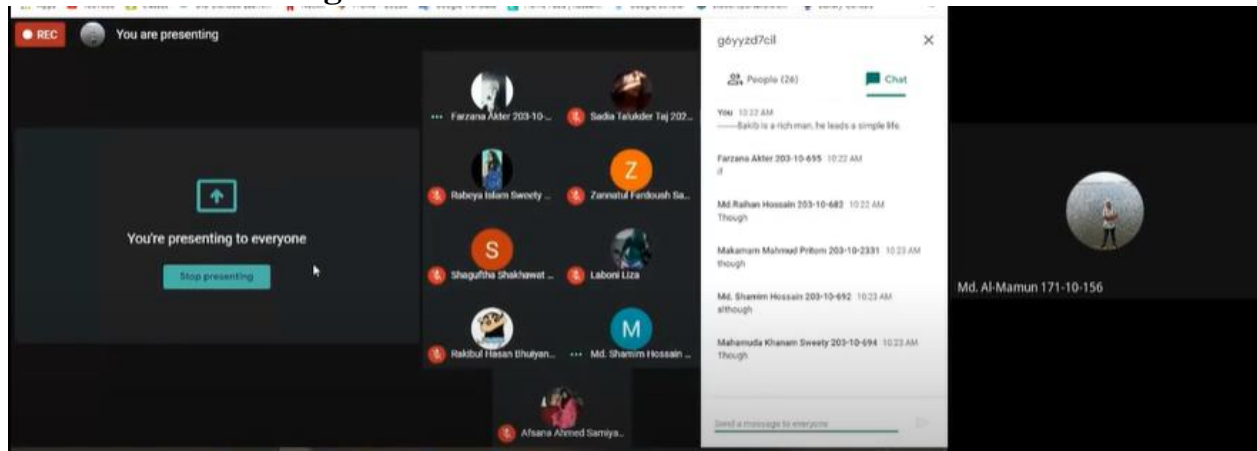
REC You are presenting

You're presenting to everyone

Stop presenting

Farzana Akter 203-10-...

Sadia Talukder Taj 202...

Rabeya Islam Sweety ...

Z

Zannatul Fardoush Sa...

S

Shaguftha Shakhawat ...

Laboni Liza

Rakibul Hasan Bhuiyan...

M

Md. Shamim Hossain ...

Afsana Ahmed Samiya...

góyyzd7cil

People (26)

Chat

You 10:22 AM
------Sakib is a rich man, he leads a simple life.

Farzana Akter 203-10-695 10:22 AM
if

Md.Raihan Hossain 203-10-682 10:22 AM
Though

Makamam Mahmud Pritom 203-10-2331 10:23 AM
though

Md. Shamim Hossain 203-10-692 10:23 AM
although

Mahamuda Khanam Sweety 203-10-694 10:23 AM
Though

Send a message to everyone

Md. Al-Mamun 171-10-156